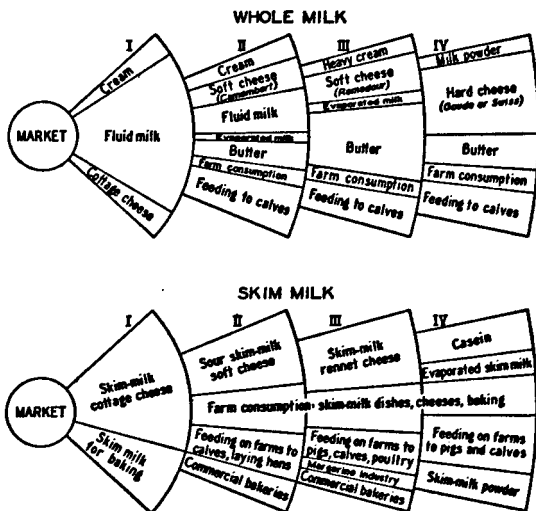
WHOLE MILK

MARKET

I
Cream
Fluid milk
Cottage cheese

II
Cream
Soft cheese (Camembert)
Fluid milk
Evaporated milk
Butter
Farm consumption
Feeding to calves

III
Heavy cream
Soft cheese (Romadour)
Evaporated milk
Butter
Farm consumption
Feeding to calves

IV
Milk powder
Hard cheese (Gouda or Swiss)
Butter
Farm consumption
Feeding to calves

SKIM MILK

MARKET

I
Skim-milk cottage cheese
Skim milk for baking

II
Sour skim-milk soft cheese
Feeding on farms to calves, laying hens
Commercial bakeries

III
Skim-milk rennet cheese
Feeding on farms to pigs, calves, poultry
Margarine industry
Commercial bakeries

IV
Casein
Evaporated skim milk
Feeding on farms to pigs and calves
Skim-milk powder

Farm consumption- skim-milk dishes, cheeses, baking